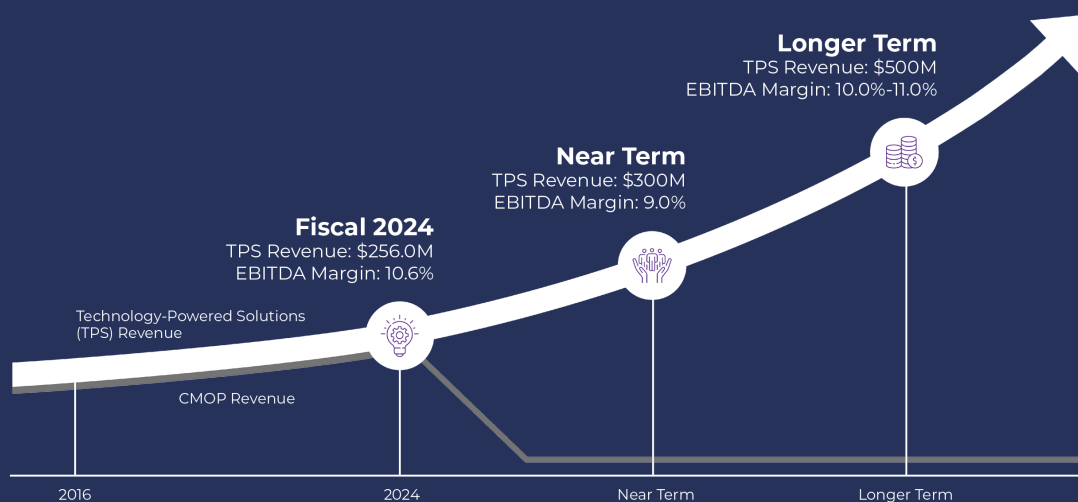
Longer Term
TPS Revenue: $500M
EBITDA Margin: 10.0%-11.0%

Near Term
TPS Revenue: $300M
EBITDA Margin: 9.0%

Fiscal 2024
TPS Revenue: $256.0M
EBITDA Margin: 10.6%

Technology-Powered Solutions (TPS) Revenue

CMOP Revenue

2016

2024

Near Term

Longer Term